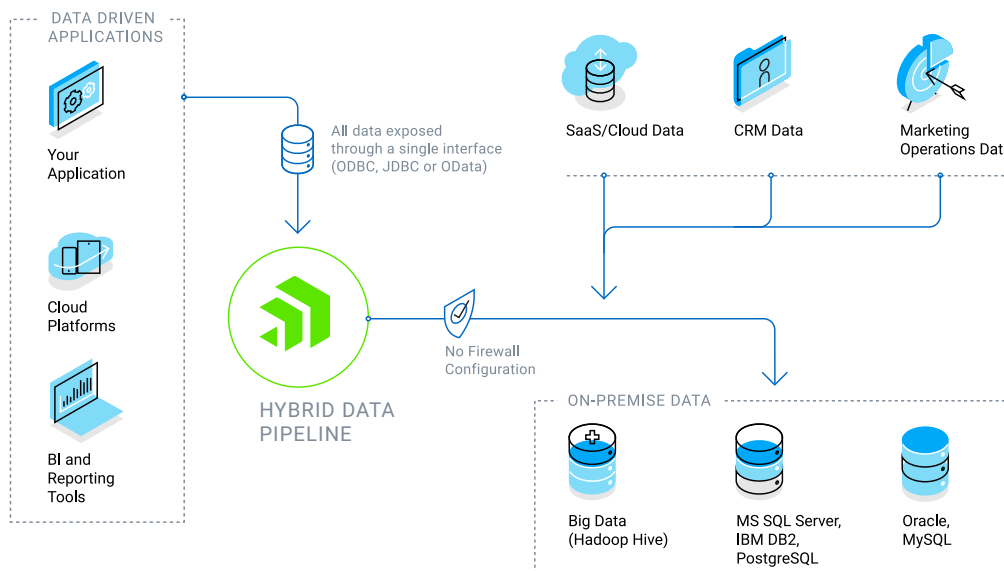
DATA DRIVEN APPLICATIONS

Your Application

Cloud Platforms

BI and Reporting Tools

All data exposed through a single interface (ODBC, JDBC or OData)

HYBRID DATA PIPELINE

No Firewall Configuration

SaaS/Cloud Data

CRM Data

Marketing Operations Dat

ON-PREMISE DATA

Big Data (Hadoop Hive)

MS SQL Server, IBM DB2, PostgreSQL

Oracle, MySQL